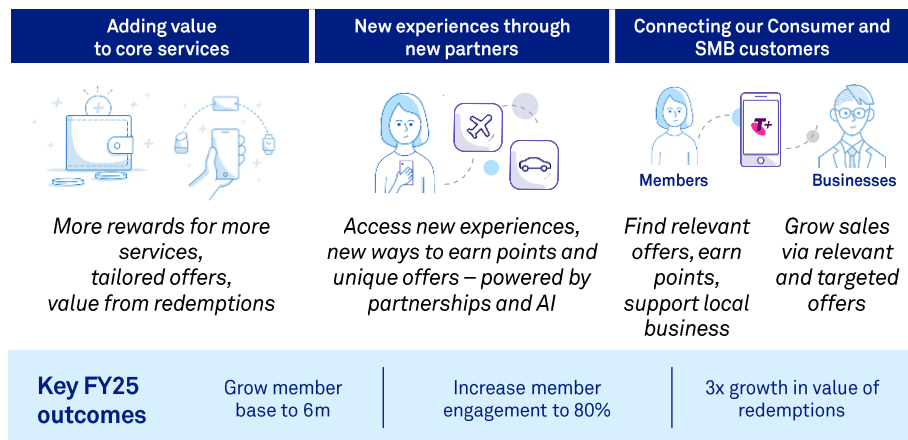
Adding value to core services

New experiences through new partners

Connecting our Consumer and SMB customers

Members

Businesses

More rewards for more services, tailored offers, value from redemptions

Access new experiences, new ways to earn points and unique offers – powered by partnerships and AI

Find relevant offers, earn points, support local business

Grow sales via relevant and targeted offers

Key FY25 outcomes

Grow member base to 6m

Increase member engagement to 80%

3x growth in value of redemptions